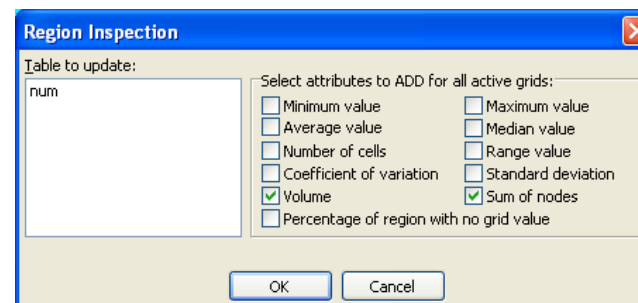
Region Inspection

Table to update:

num

Select attributes to ADD for all active grids:

| | |
|---|---|
| Minimum value | Maximum value |
| Average value | Median value |
| Number of cells | Range value |
| Coefficient of variation | Standard deviation |
| Volume | Sum of nodes |

Percentage of region with no grid value

OK Cancel